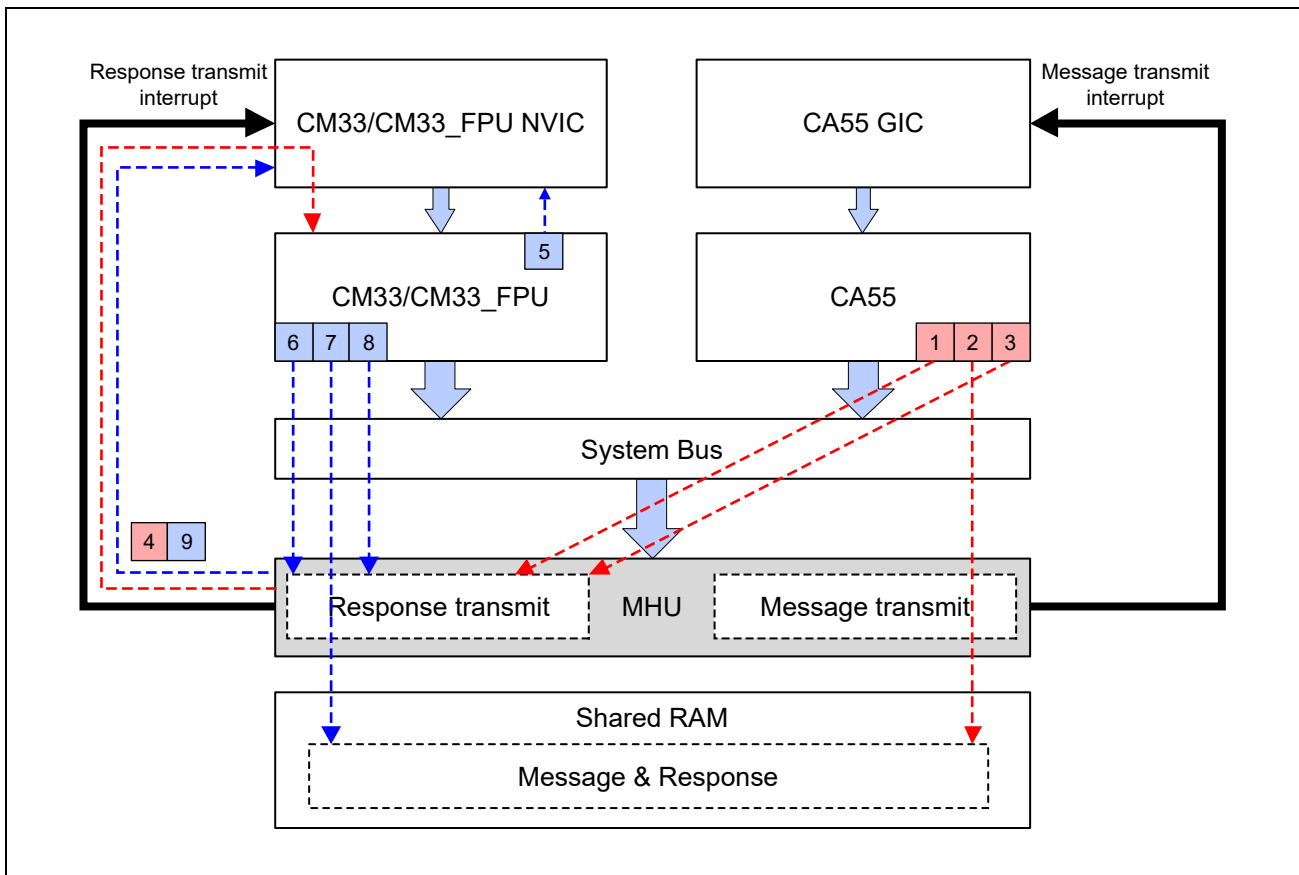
Response transmit interrupt

CM33/CM33_FPU NVIC

CA55 GIC

Message transmit interrupt

5

CM33/CM33_FPU

CA55

6 7 8

1 2 3

System Bus

4 9

Response transmit

MHU

Message transmit

Shared RAM

Message & Response